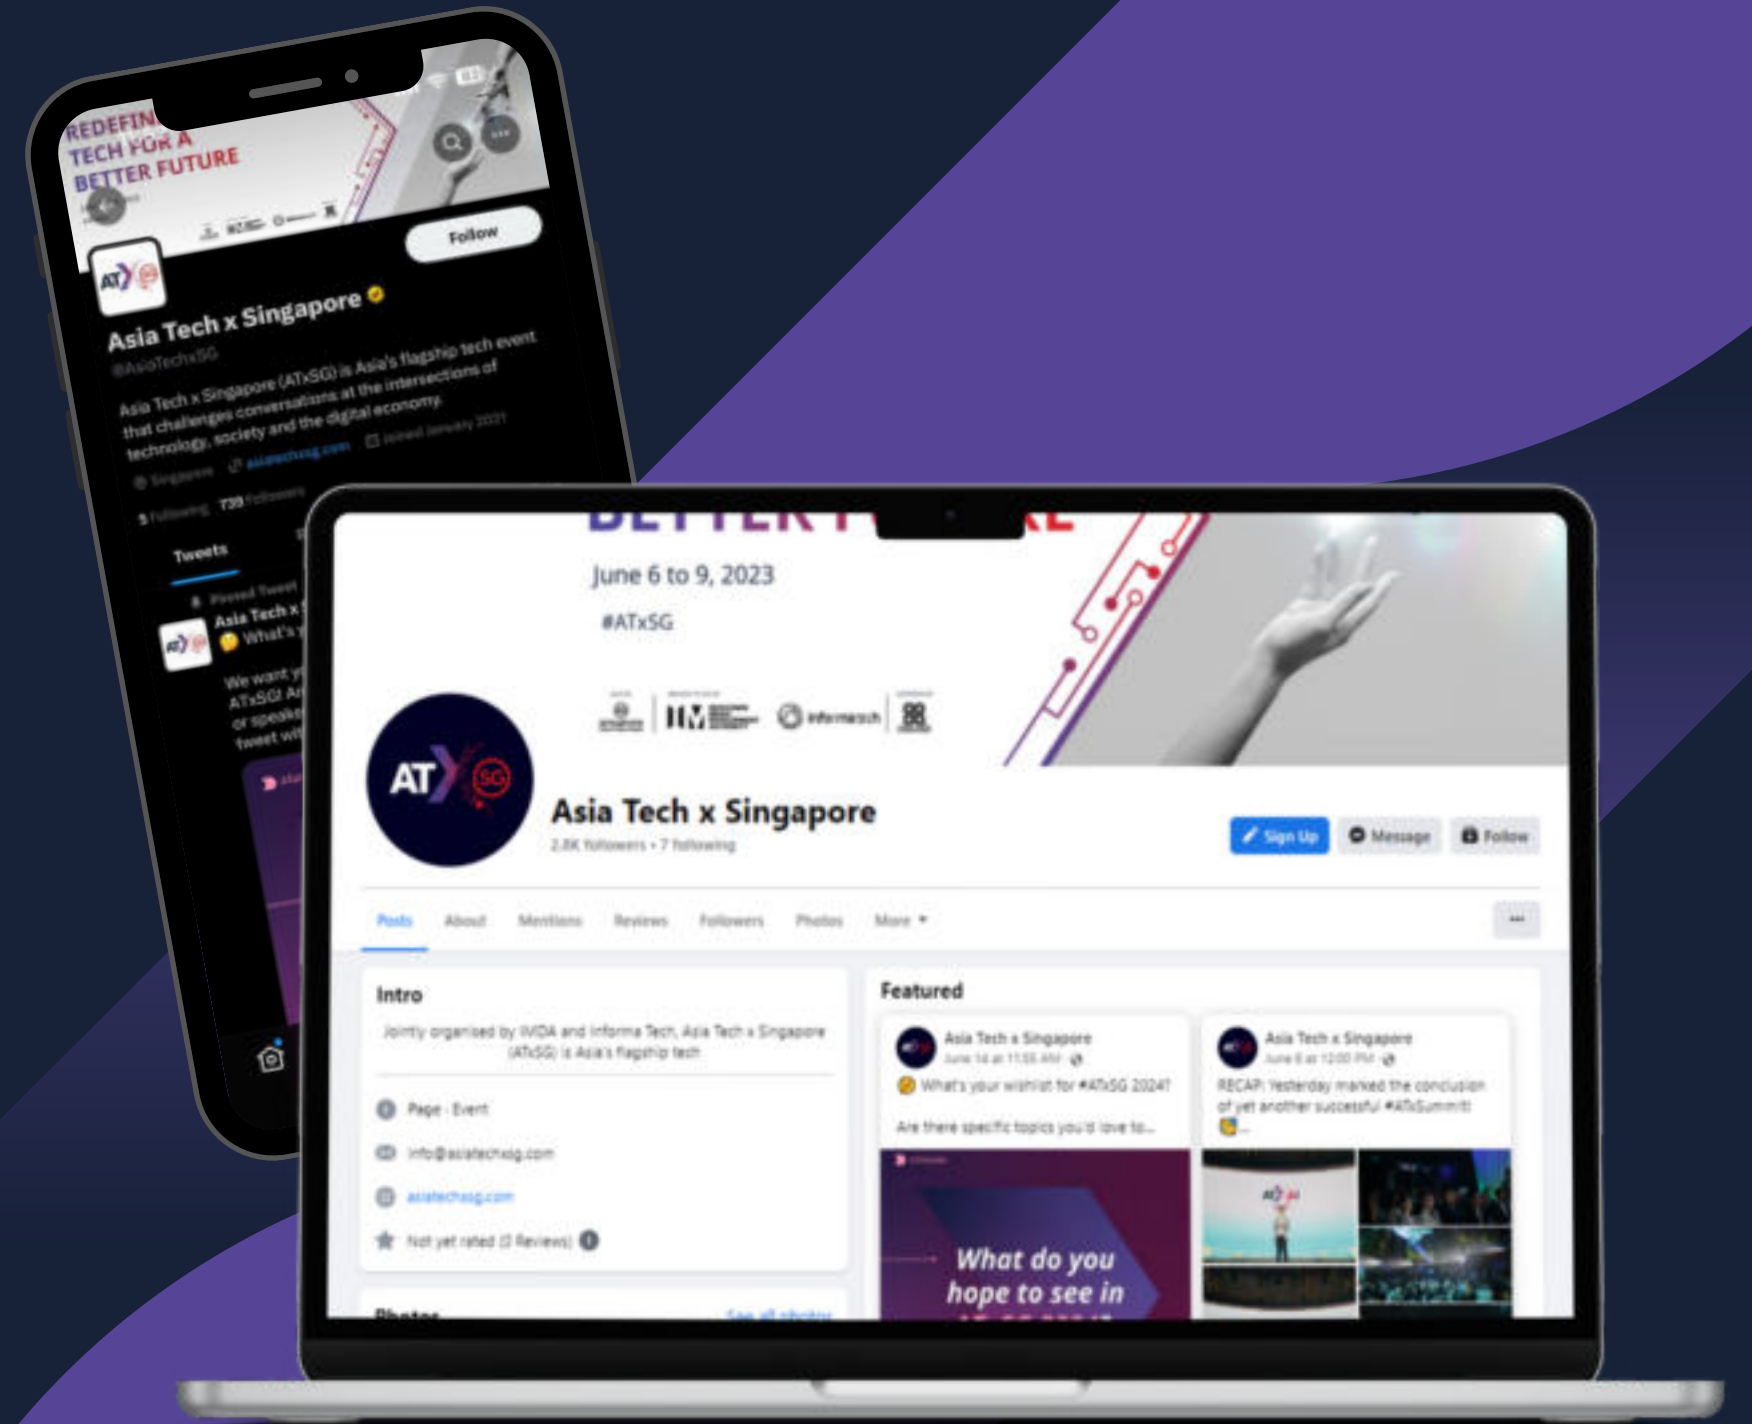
REDEFINING TECH FOR A BETTER FUTURE

Follow

AT SG

Asia Tech x Singapore

@AsiaTechxSG

Asia Tech x Singapore (ATxSG) is Asia's flagship tech event that challenges conversations at the intersections of technology, society and the digital economy.

Singapore asiatechxsg.com Joined January 2021

5 Following 739 Followers

Tweets

Pinned Tweet

Asia Tech x

What's y

We want y ATxSG! A or speake tweet wit

June 6 to 9, 2023

#ATxSG

infomatech

AT SG

Asia Tech x Singapore

2.8K followers • 7 following

Sign Up Message Follow

Posts About Mentions Reviews Followers Photos More

Intro

Jointly organised by IMDA and Informa Tech, Asia Tech x Singapore (ATxSG) is Asia's flagship tech

Page · Event

info@asiatechxsg.com

asiatechxsg.com

Not yet rated (0 Reviews)

Photos

See all photos

Featured

Asia Tech x Singapore
June 14 at 11:55 AM

What's your wishlist for #ATxSG 2024?

Are there specific topics you'd love to...

What do you hope to see in

Asia Tech x Singapore
June 8 at 12:00 PM

RECAP: Yesterday marked the conclusion of yet another successful #ATxSummit!